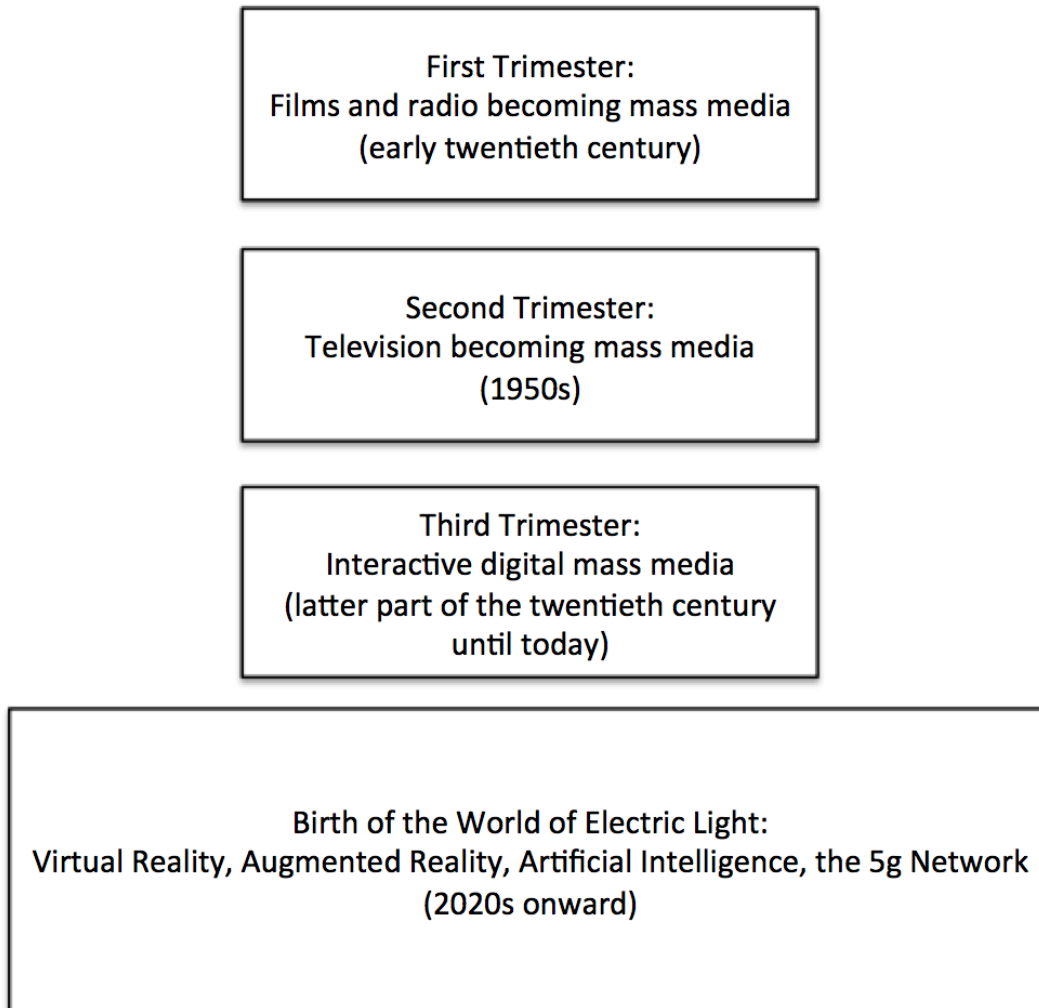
First Trimester:
Films and radio becoming mass media
(early twentieth century)

Second Trimester:
Television becoming mass media
(1950s)

Third Trimester:
Interactive digital mass media
(latter part of the twentieth century until today)

Birth of the World of Electric Light:
Virtual Reality, Augmented Reality, Artificial Intelligence, the 5g Network
(2020s onward)